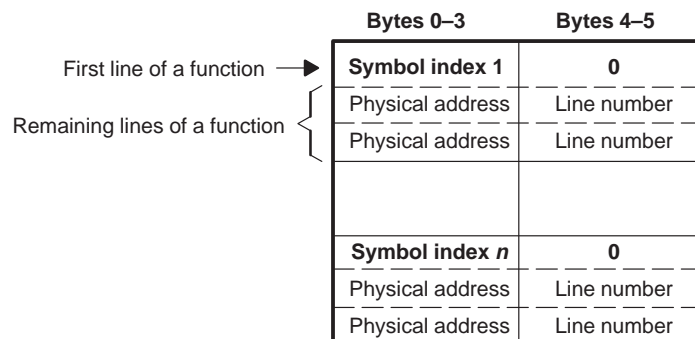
First line of a function

Remaining lines of a function

| Bytes 0–3 | Bytes 4–5 |
|---|---|
| **Symbol index 1** | **0** |
| Physical address | Line number |
| Physical address | Line number |
| | |
| **Symbol index *n*** | **0** |
| Physical address | Line number |
| Physical address | Line number |